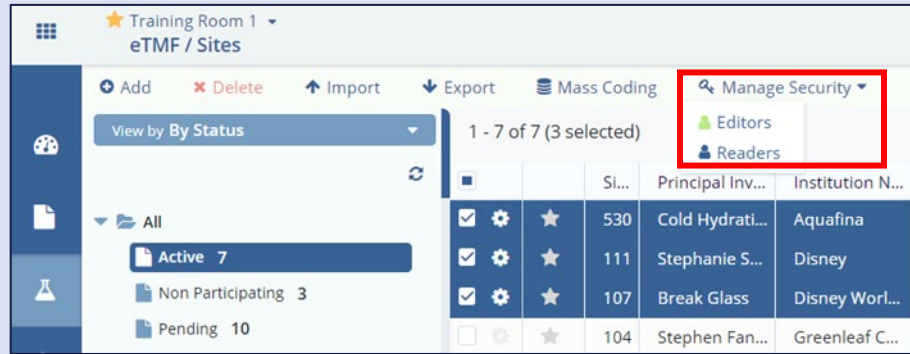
Training Room 1
eTMF / Sites

Add  Delete  Import  Export  Mass Coding  Manage Security

Editors
Readers

View by By Status

1 - 7 of 7 (3 selected)

All
Active 7
Non Participating 3
Pending 10

| | | | Si... | Principal Inv... | Institution N... |
|---|---|---|---|---|---|
| | | | 530 | Cold Hydrati... | Aquafina |
| | | | 111 | Stephanie S... | Disney |
| | | | 107 | Break Glass | Disney Worl... |
| | | | 104 | Stephen Fan... | Greenleaf C... |